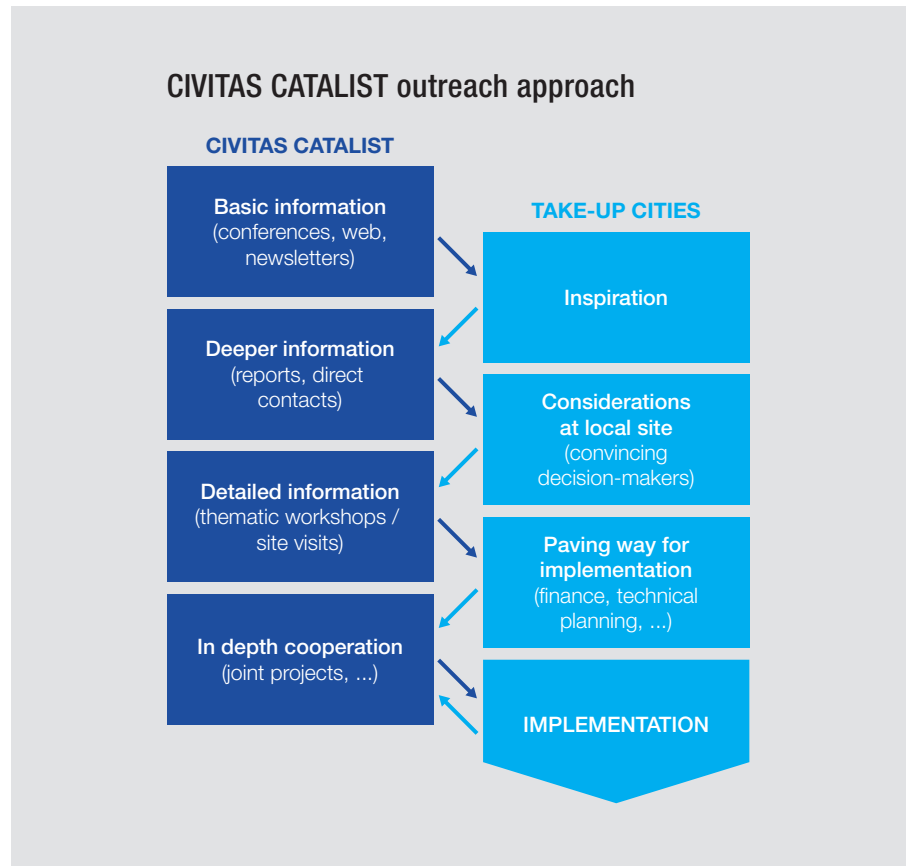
CIVITAS CATALIST outreach approach

CIVITAS CATALIST

Basic information
(conferences, web, newsletters)

TAKE-UP CITIES

Inspiration

Deeper information
(reports, direct contacts)

Considerations at local site
(convincing decision-makers)

Detailed information
(thematic workshops / site visits)

Paving way for implementation
(finance, technical planning, ...)

In depth cooperation
(joint projects, ...)

IMPLEMENTATION